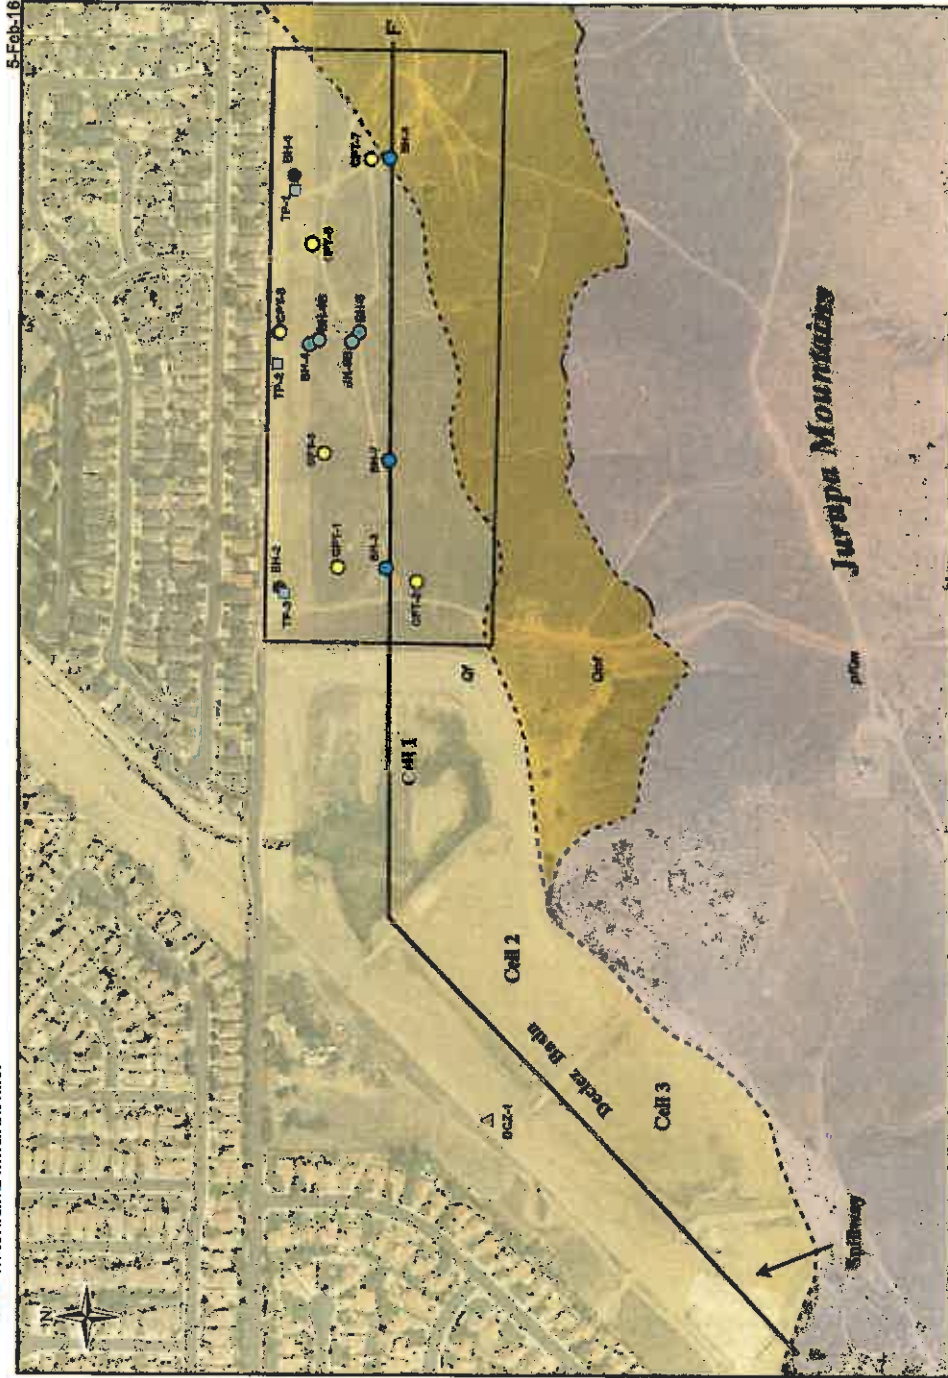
5-Feb-16

F'

BH-4

CPT-7

BH-4

TP-1

CPT-6

CPT-5

TP-2

BH-4B

BH-4C

BH-5B

BH-5

CPT-3

BH-2

CPT-1

BH-3

BH-1

TP-3

CPT-2

Qf

Qaf

Cell 1

Cell 2

Jurupa Mountains

pKm

Declez Basin

Cell 3

DC2-1

Spillway

N